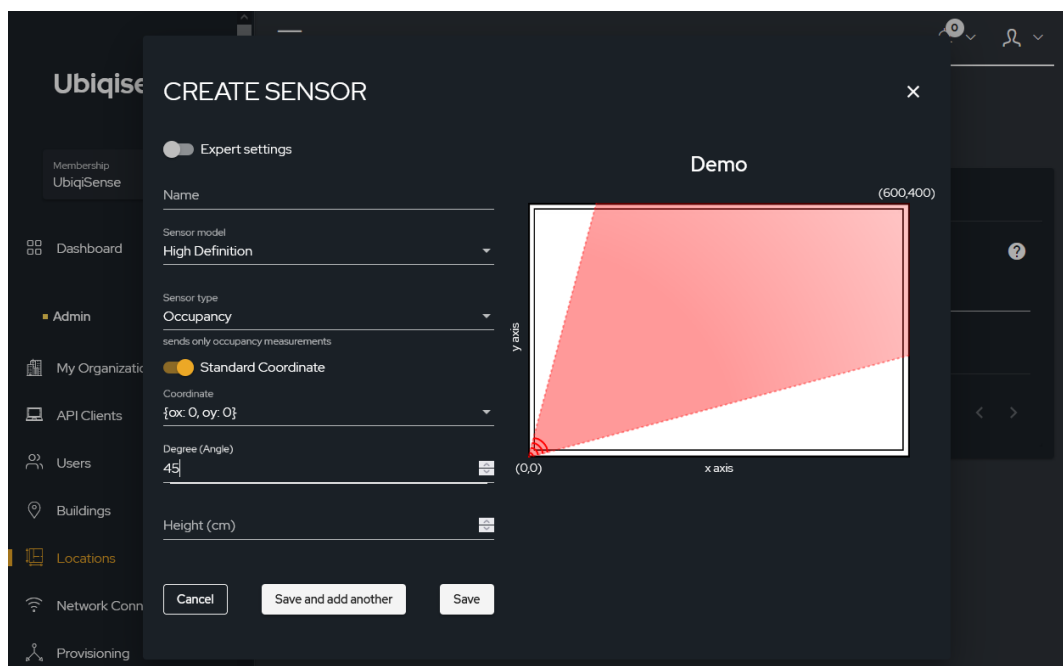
Ubiqise

Membership
UbiqiSense

Dashboard

Admin

My Organizatio

API Clients

Users

Buildings

Locations

Network Conn

Provisioning

0

CREATE SENSOR

Expert settings

Name

Sensor model
High Definition

Sensor type
Occupancy
sends only occupancy measurements

Standard Coordinate

Coordinate
{ox: 0, oy: 0}

Degree (Angle)
45

Height (cm)

Cancel

Save and add another

Save

Demo

(600,400)

y axis

(0,0)

x axis